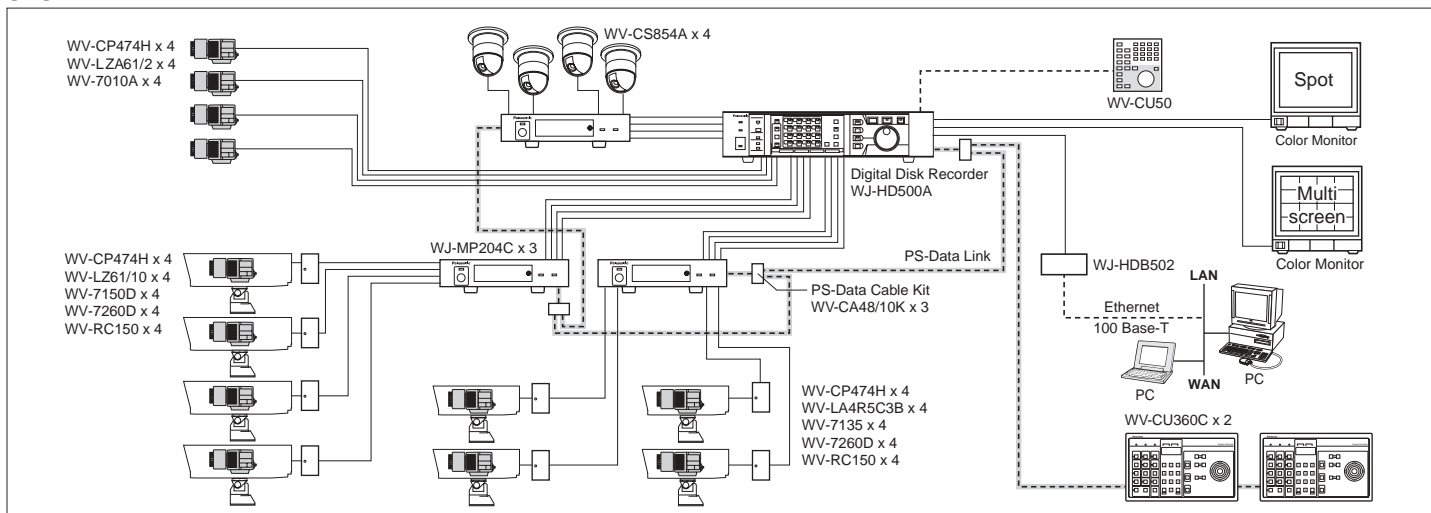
WV-CP474H x 4
WV-LZA61/2 x 4
WV-7010A x 4

WV-CS854A x 4

WV-CU50

Spot

Color Monitor

Digital Disk Recorder
WJ-HD500A

Multi
screen

Color Monitor

WV-CP474H x 4
WV-LZ61/10 x 4
WV-7150D x 4
WV-7260D x 4
WV-RC150 x 4

WJ-MP204C x 3

PS-Data Link

WJ-HDB502

LAN

Ethernet
100 Base-T

PS-Data Cable Kit
WV-CA48/10K x 3

PC

WAN

PC

WV-CP474H x 4
WV-LA4R5C3B x 4
WV-7135 x 4
WV-7260D x 4
WV-RC150 x 4

WV-CU360C x 2